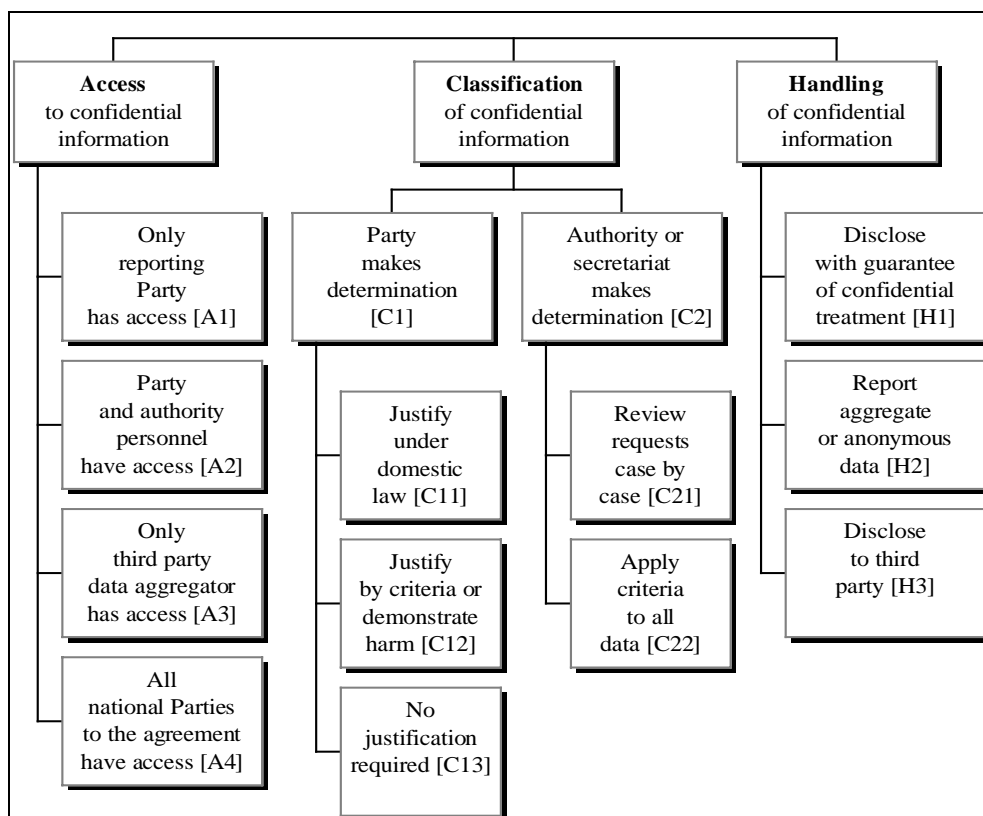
**Access** to confidential information

Only reporting Party has access [A1]

Party and authority personnel have access [A2]

Only third party data aggregator has access [A3]

All national Parties to the agreement have access [A4]

**Classification** of confidential information

Party makes determination [C1]

Justify under domestic law [C11]

Justify by criteria or demonstrate harm [C12]

No justification required [C13]

Authority or secretariat makes determination [C2]

Review requests case by case [C21]

Apply criteria to all data [C22]

**Handling** of confidential information

Disclose with guarantee of confidential treatment [H1]

Report aggregate or anonymous data [H2]

Disclose to third party [H3]